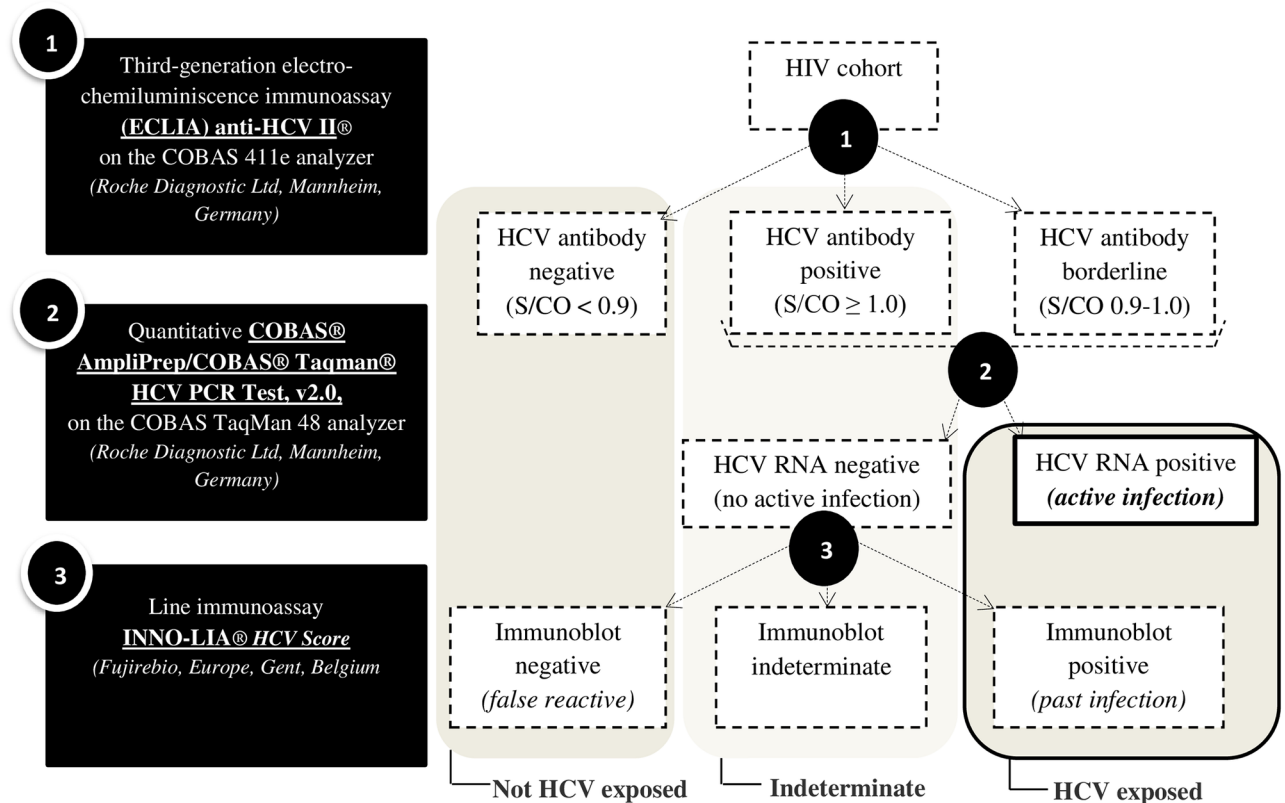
1

Third-generation electrochemiluminiscence immunoassay **(ECLIA) anti-HCV II**® on the COBAS 411e analyzer *(Roche Diagnostic Ltd, Mannheim, Germany)*

2

Quantitative **COBAS® AmpliPrep/COBAS® Taqman® HCV PCR Test, v2.0,** on the COBAS TaqMan 48 analyzer *(Roche Diagnostic Ltd, Mannheim, Germany)*

3

Line immunoassay **INNO-LIA® *HCV Score*** *(Fujirebio, Europe, Gent, Belgium*

HIV cohort

1

HCV antibody negative (S/CO < 0.9)

HCV antibody positive (S/CO ≥ 1.0)

HCV antibody borderline (S/CO 0.9-1.0)

2

HCV RNA negative (no active infection)

HCV RNA positive ***(active infection)***

3

Immunoblot negative *(false reactive)*

Immunoblot indeterminate

Immunoblot positive *(past infection)*

**Not HCV exposed**

**Indeterminate**

**HCV exposed**